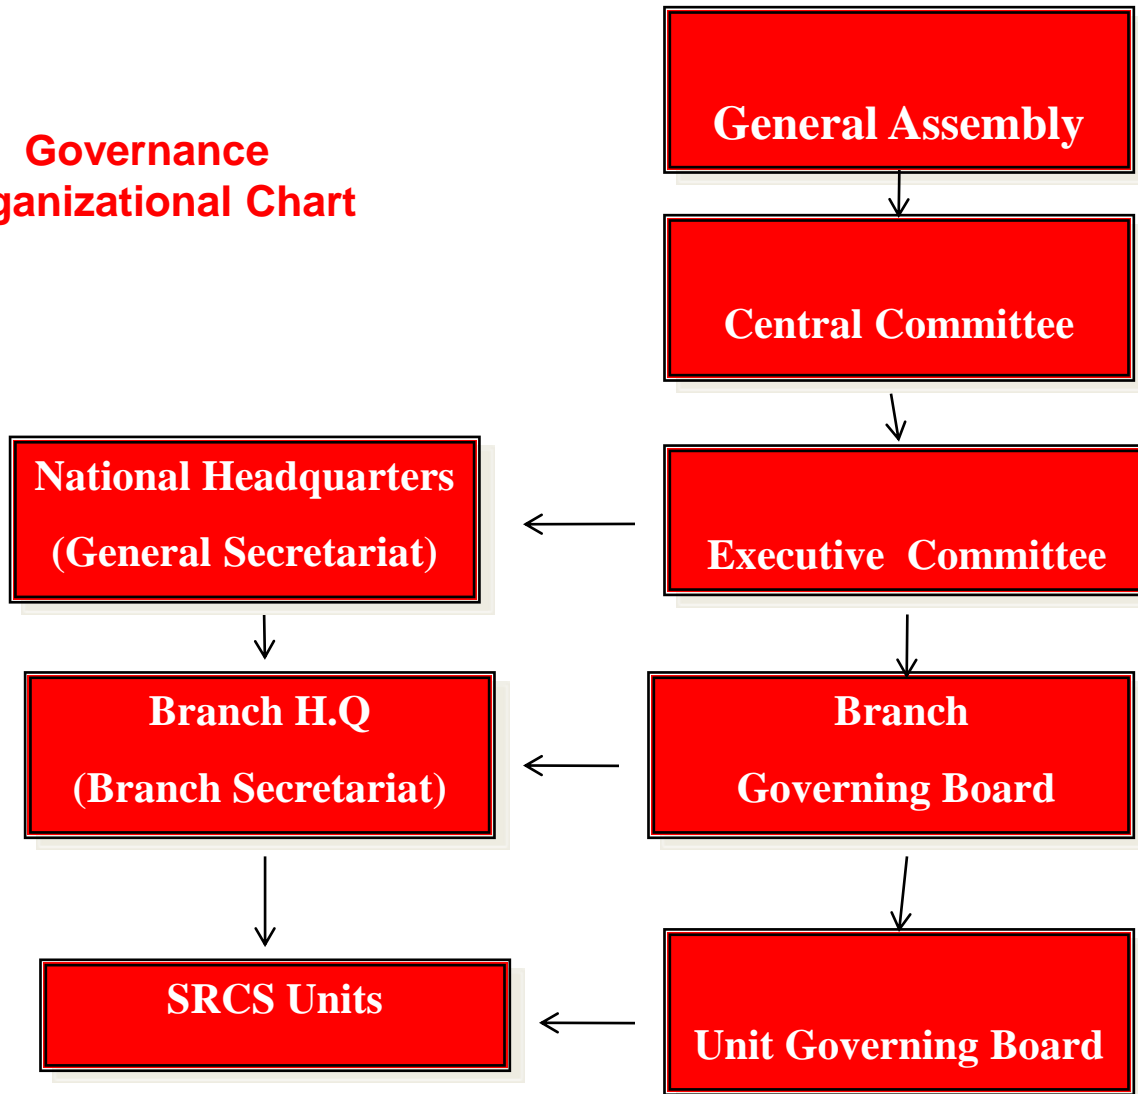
Governance
ganizational Chart

General Assembly

Central Committee

National Headquarters
(General Secretariat)

Executive Committee

Branch H.Q
(Branch Secretariat)

Branch
Governing Board

SRCS Units

Unit Governing Board